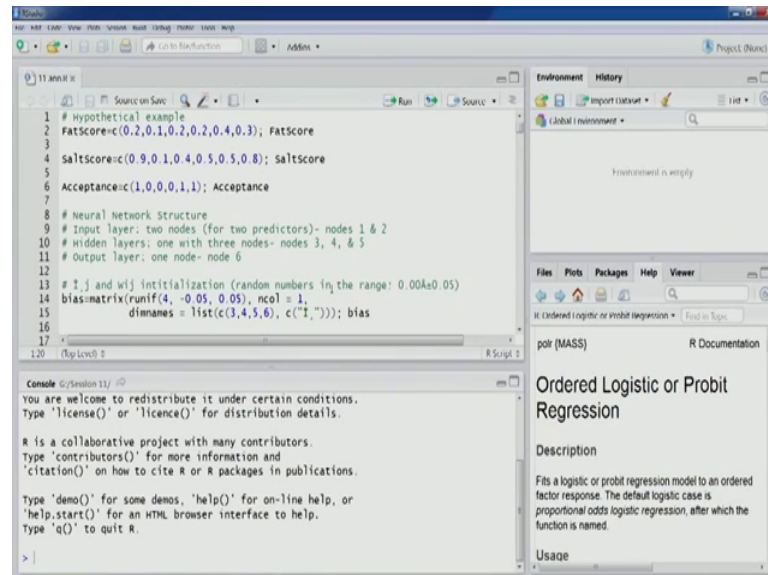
RStudio

File Edit Code View Plots Session Build Debug Profile Tools Help

Go to file/function | Addins

Project: (None)

11 ann R

Source on Save | Run | Source

1 # Hypothetical example
2 FatScore=c(0.2,0.1,0.2,0.2,0.4,0.3); FatScore
3
4 SaltScore=c(0.9,0.1,0.4,0.5,0.5,0.8); SaltScore
5
6 Acceptance=c(1,0,0,0,1,1); Acceptance
7
8 # Neural Network Structure
9 # Input layer: two nodes (for two predictors)- nodes 1 & 2
10 # Hidden layers: one with three nodes- nodes 3, 4, & 5
11 # Output layer: one node- node 6
12
13 # Ɵj and Wij intitialization (random numbers in the range: 0.00±0.05)
14 bias=matrix(runif(4, -0.05, 0.05), ncol = 1,
15 dimnames = list(c(3,4,5,6), c("Ɵ"))); bias
16
17

1:20 (Top Level) R Script

Console G:/Session 11/

You are welcome to redistribute it under certain conditions.
Type 'license()' or 'licence()' for distribution details.

R is a collaborative project with many contributors.
Type 'contributors()' for more information and
'citation()' on how to cite R or R packages in publications.

Type 'demo()' for some demos, 'help()' for on-line help, or
'help.start()' for an HTML browser interface to help.
Type 'q()' to quit R.

>

Environment History

Import Dataset | List

Global Environment

Environment is empty

Files Plots Packages Help Viewer

R: Ordered Logistic or Probit Regression | Find in Topic

polr (MASS) R Documentation

Ordered Logistic or Probit Regression

Description

Fits a logistic or probit regression model to an ordered factor response. The default logistic case is proportional odds logistic regression, after which the function is named.

Usage